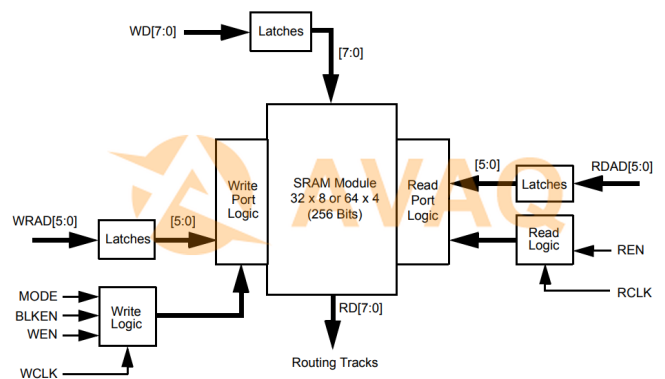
WD[7:0]
Latches
[7:0]
SRAM Module
32 x 8 or 64 x 4
(256 Bits)
Write
Port
Logic
Read
Port
Logic
[5:0]
RDAD[5:0]
Latches
WRAD[5:0]
Latches
[5:0]
Read
Logic
REN
RCLK
MODE
BLKEN
WEN
Write
Logic
RD[7:0]
WCLK
Routing Tracks
AVAQ